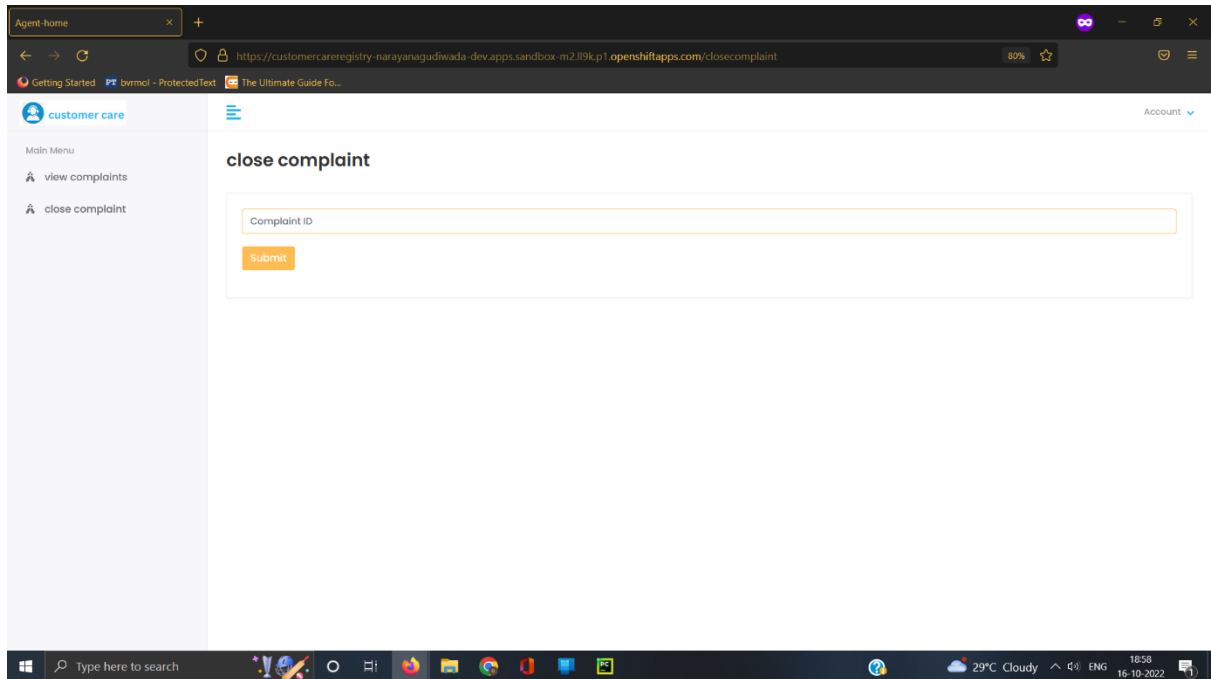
Agent-home

https://customercareregistry-narayanagudiwada-dev.apps.sandbox-m2.ll9k.p1.openshiftapps.com/closecomplaint

80%

Getting Started PT bvrmol - ProtectedText The Ultimate Guide Fo...

customer care

Account

Main Menu

view complaints

close complaint

close complaint

Complaint ID

Submit

Type here to search

29°C Cloudy ENG 18:58 16-10-2022